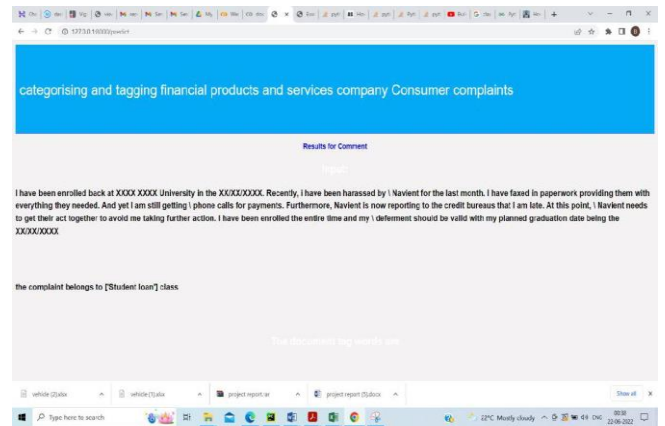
127.0.0.1:5000/predict

categorising and tagging financial products and services company Consumer complaints

Results for Comment

Input

I have been enrolled back at XXXX XXXX University in the XX/XX/XXXX. Recently, I have been harassed by \ Navient for the last month. I have faxed in paperwork providing them with everything they needed. And yet I am still getting \ phone calls for payments. Furthermore, Navient is now reporting to the credit bureaus that I am late. At this point, \ Navient needs to get their act together to avoid me taking further action. I have been enrolled the entire time and my \ deferment should be valid with my planned graduation date being the XX/XX/XXXX

the complaint belongs to ['Student loan'] class

The document tag words are

vehicle (2).xlsx

vehicle (1).xlsx

project report.rar

project report (5).docx

Show all

Type here to search

22°C Mostly cloudy

ENG

22-06-2022